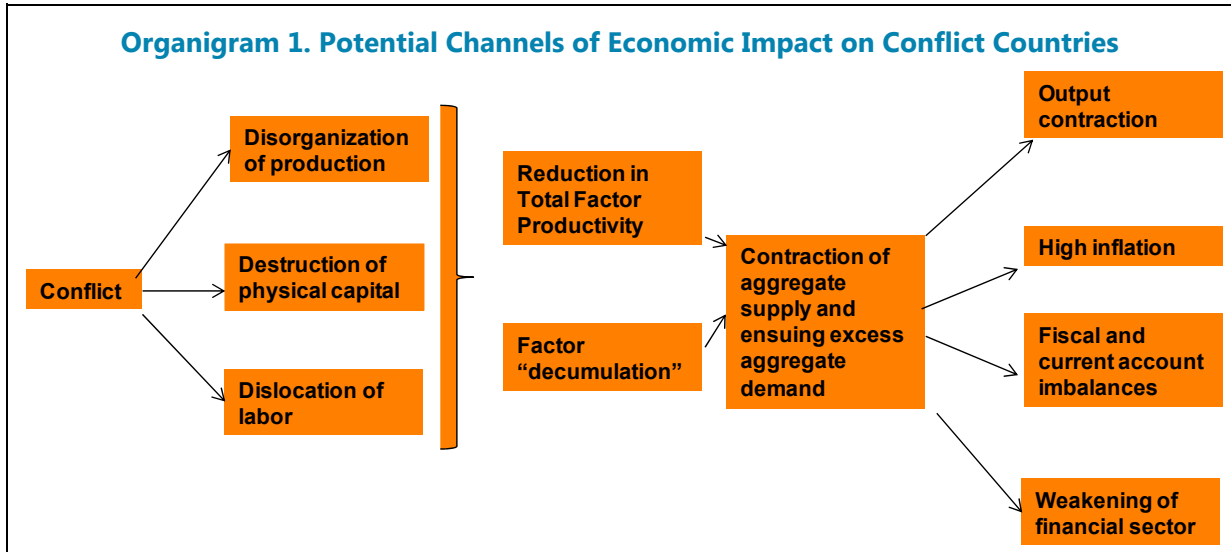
Organigram 1. Potential Channels of Economic Impact on Conflict Countries

Conflict

Disorganization of production

Destruction of physical capital

Dislocation of labor

Reduction in Total Factor Productivity

Factor “decumulation”

Contraction of aggregate supply and ensuing excess aggregate demand

Output contraction

High inflation

Fiscal and current account imbalances

Weakening of financial sector